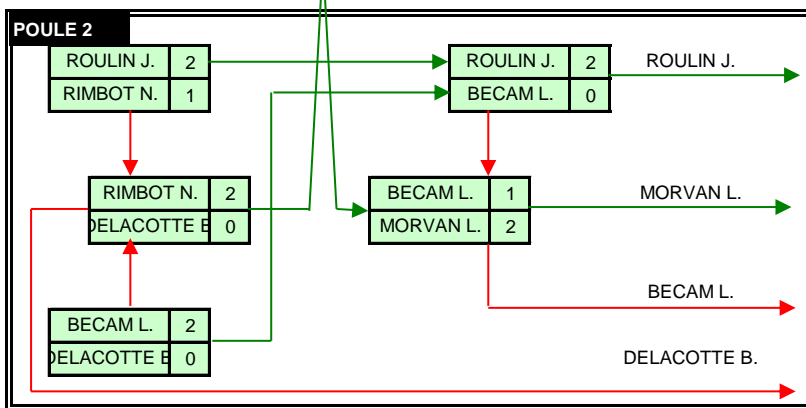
POULE 2

| ROULIN J. | 2 |
|---|---|
| RIMBOT N. | 1 |

| ROULIN J. | 2 |
|---|---|
| BECAM L. | 0 |

ROULIN J.

| RIMBOT N. | 2 |
|---|---|
| DELACOTTE B | 0 |

| BECAM L. | 1 |
|---|---|
| MORVAN L. | 2 |

MORVAN L.

BECAM L.

| BECAM L. | 2 |
|---|---|
| DELACOTTE B | 0 |

DELACOTTE B.